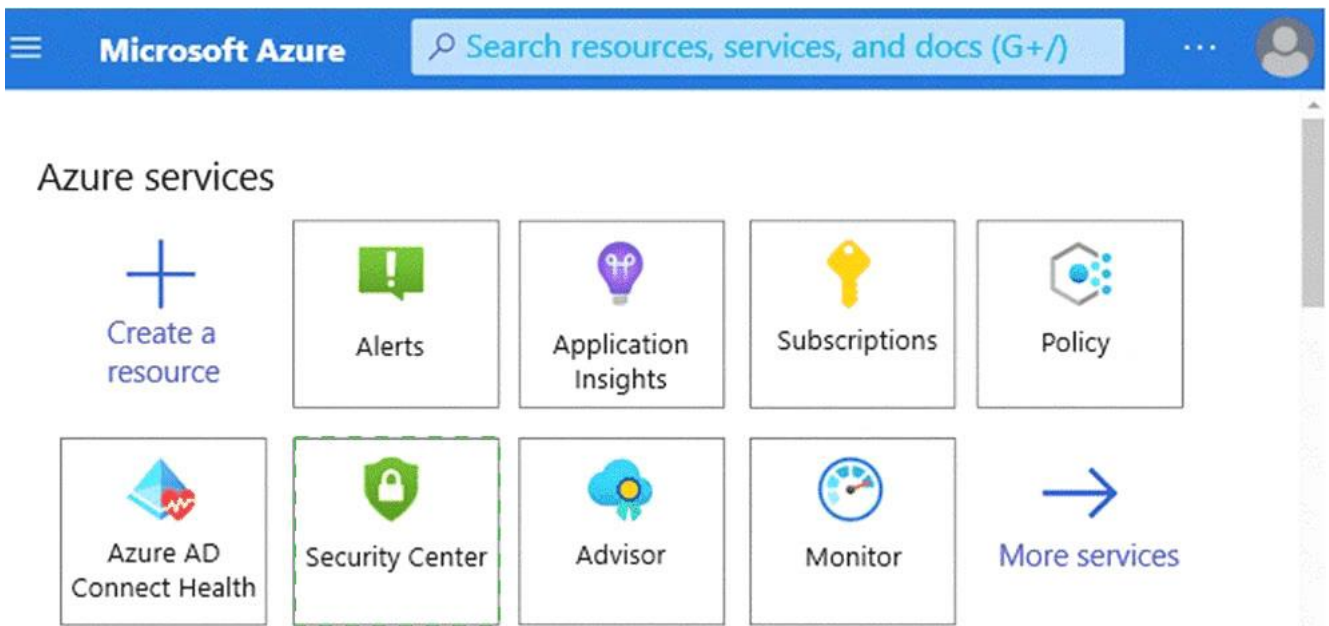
Microsoft Azure

Search resources, services, and docs (G+/)

···

Azure services

Create a resource

Alerts

Application Insights

Subscriptions

Policy

Azure AD Connect Health

Security Center

Advisor

Monitor

More services